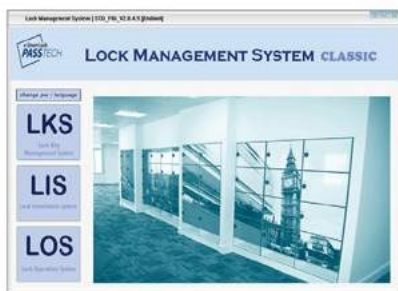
Lock Management System | STD_FBL_V2.8.4.5 [English]

PASSTECH

LOCK MANAGEMENT SYSTEM CLASSIC

change pw / language

LKS

Lock Key Management System

LIS

Lock Installation System

LOS

Lock Operation System